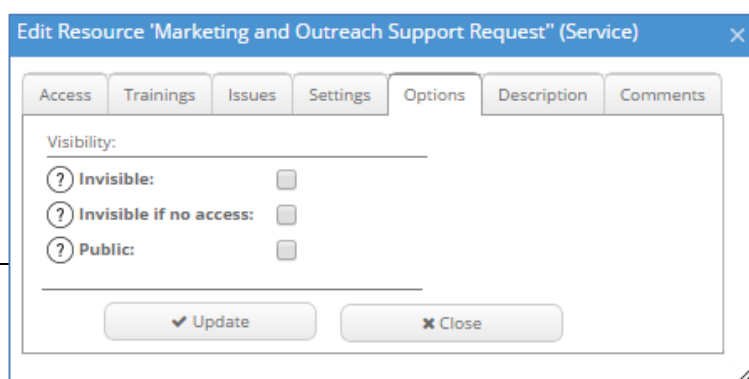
Edit Resource 'Marketing and Outreach Support Request" (Service)

×

Access | Trainings | Issues | Settings | Options | Description | Comments

Visibility:

? Invisible:

? Invisible if no access:

? Public:

✔ Update

✖ Close